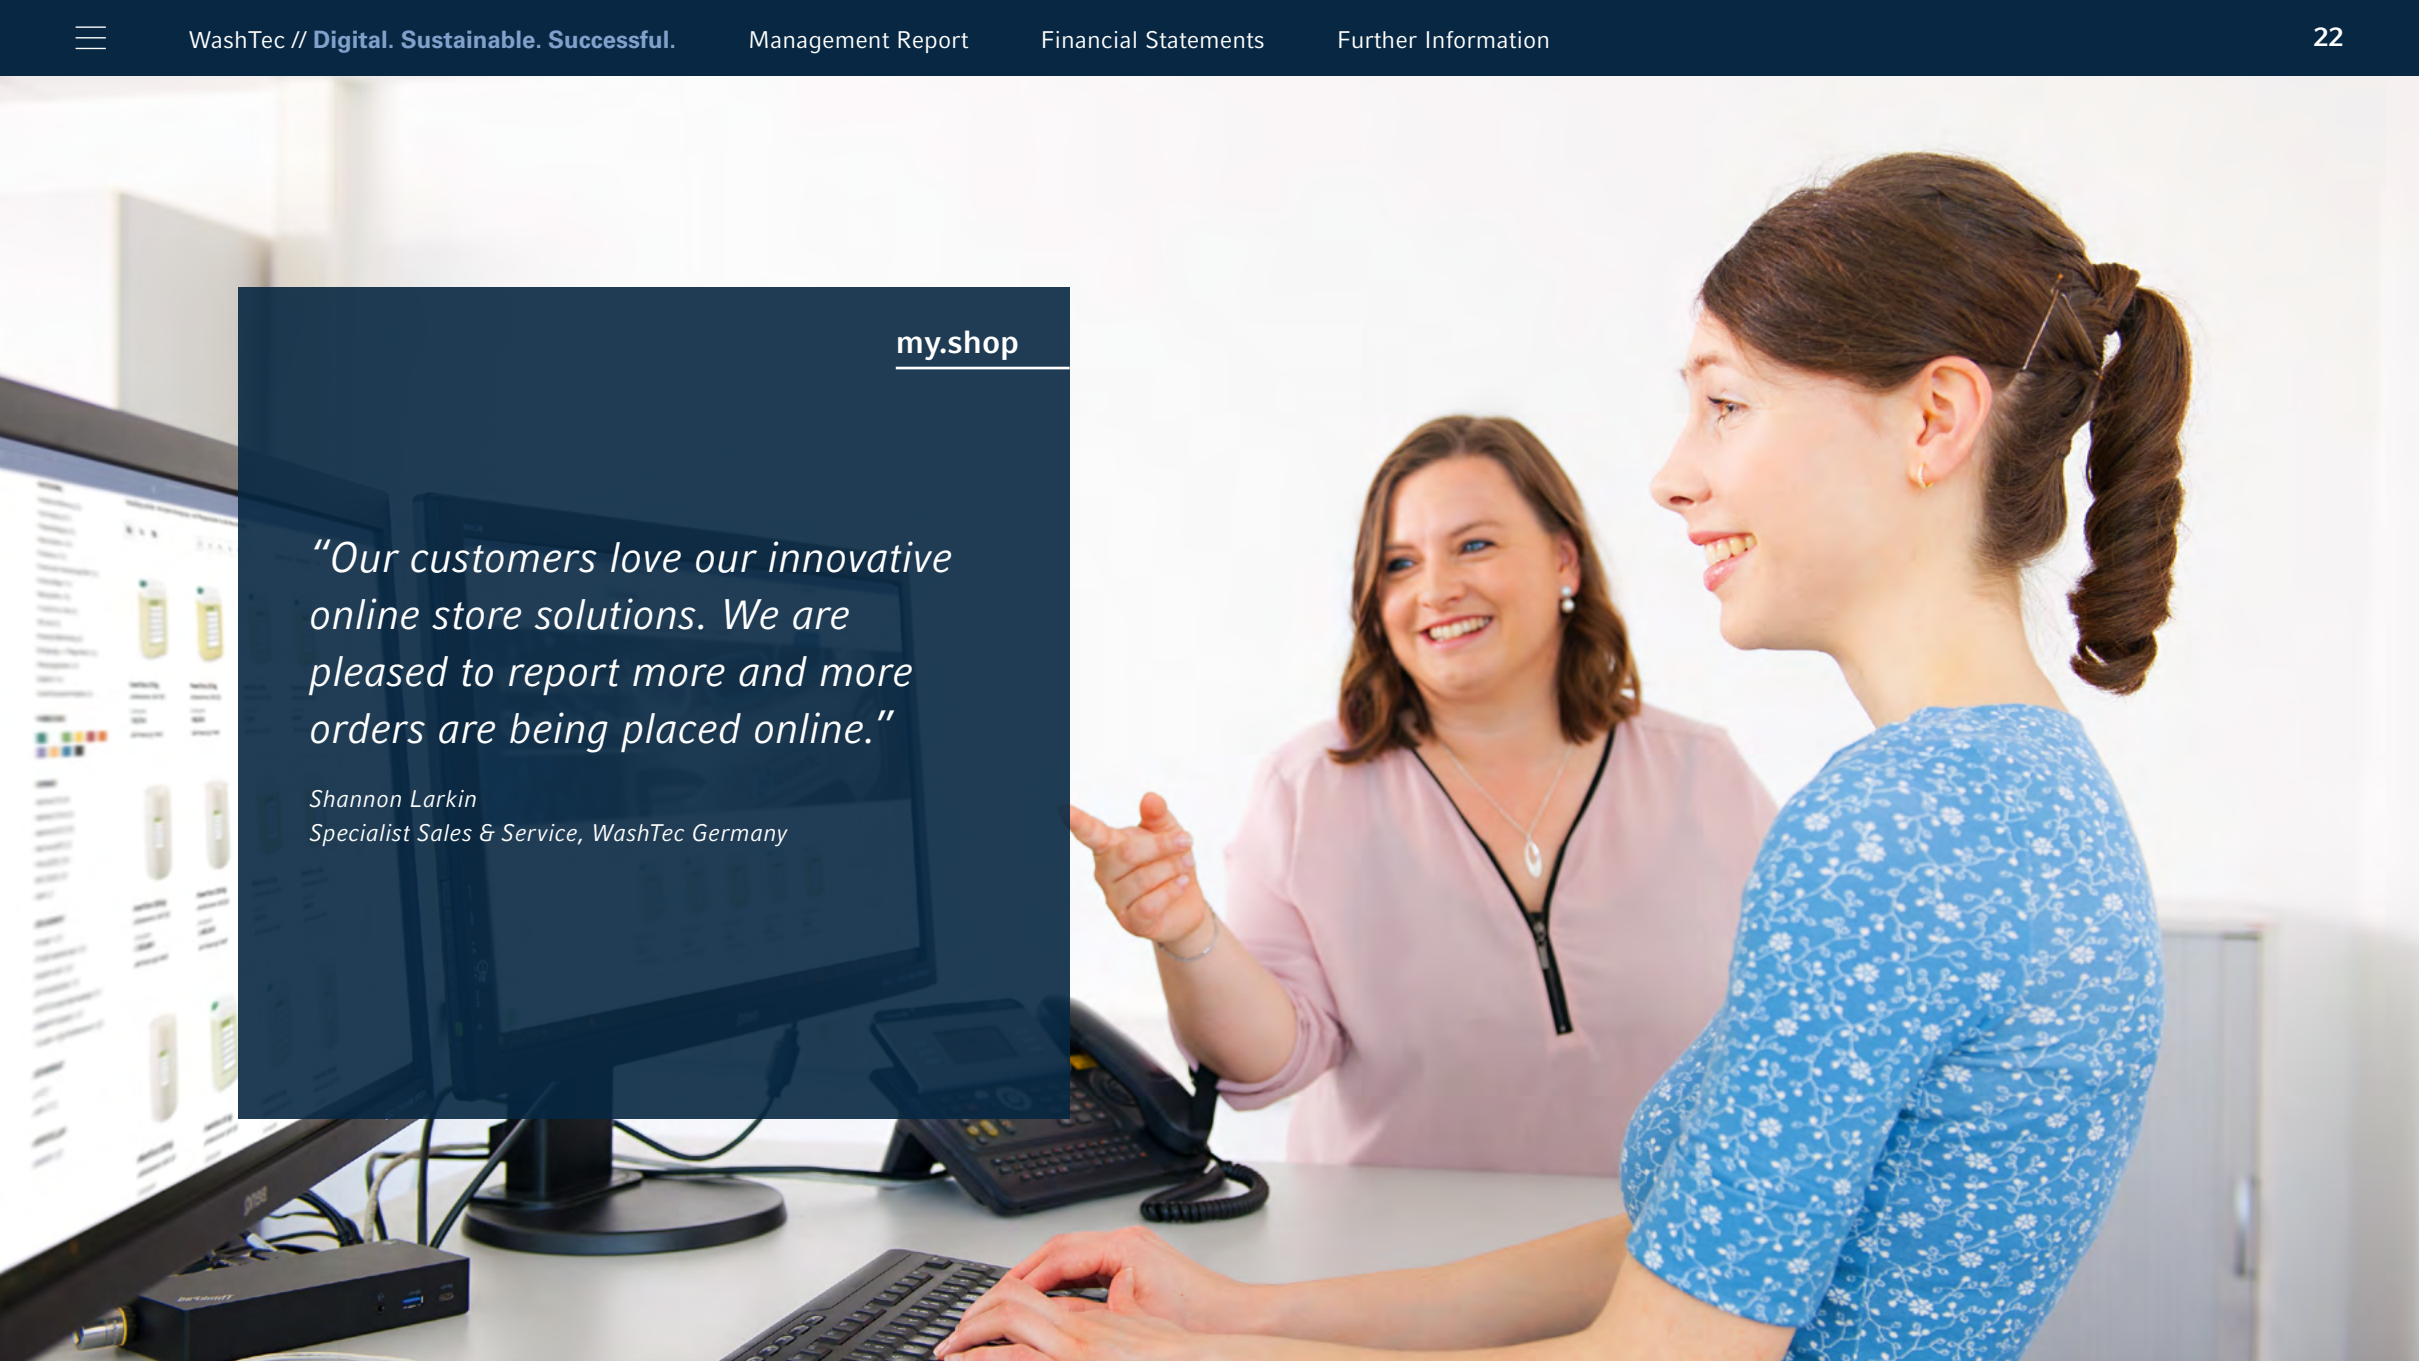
WashTec // Digital. Sustainable. Successful. Management Report Financial Statements Further Information 22

my.shop

“Our customers love our innovative online store solutions. We are pleased to report more and more orders are being placed online.”

Shannon Larkin
Specialist Sales & Service, WashTec Germany